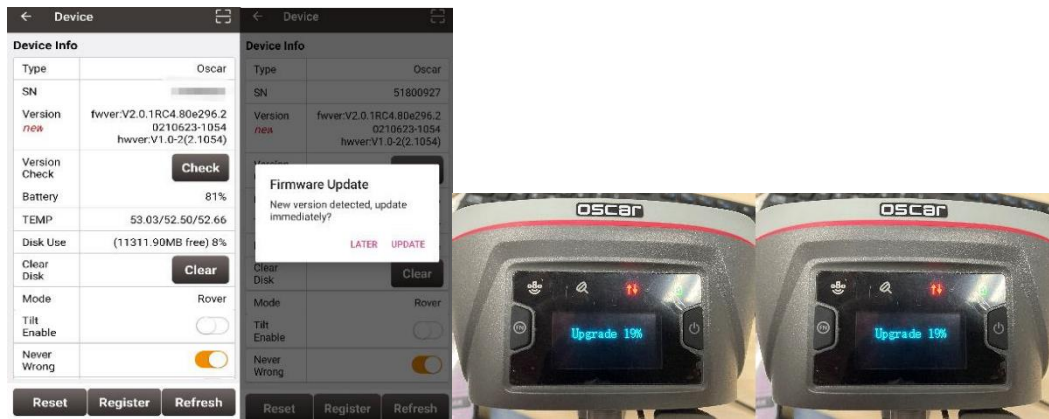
Device

Device Info

| Type | Oscar |
|---|---|
| SN | |
| Version new | fwver:V2.0.1RC4.80e296.20210623-1054 hwver:V1.0-2(2.1054) |
| Version Check | Check |
| Battery | 81% |
| TEMP | 53.03/52.50/52.66 |
| Disk Use | (11311.90MB free) 8% |
| Clear Disk | Clear |
| Mode | Rover |
| Tilt Enable | |
| Never Wrong | |

Reset Register Refresh

Device

Device Info

| Type | Oscar |
|---|---|
| SN | 51800927 |
| Version new | fwver:V2.0.1RC4.80e296.20210623-1054 hwver:V1.0-2(2.1054) |
| Clear Disk | Clear |
| Mode | Rover |
| Tilt Enable | |
| Never Wrong | |

Firmware Update

New version detected, update immediately?

LATER UPDATE

Reset Register Refresh

OSCAR

Upgrade 19%

OSCAR

Upgrade 19%